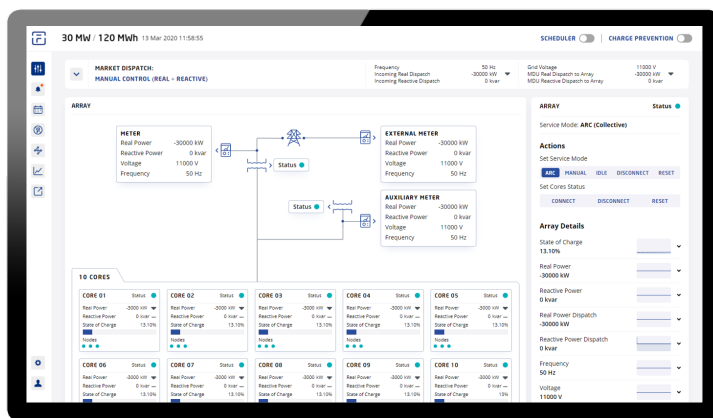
30 MW / 120 MWh 13 Mar 2020 11:58:55

SCHEDULER | CHARGE PREVENTION

MARKET DISPATCH:
MANUAL CONTROL (REAL + REACTIVE)

| Frequency | 50 Hz |
|---|---|
| Incoming Real Dispatch | -30000 kW |
| Incoming Reactive Dispatch | 0 kvar |

| Grid Voltage | 11000 V |
|---|---|
| MDU Real Dispatch to Array | -30000 kW |
| MDU Reactive Dispatch to Array | 0 kvar |

ARRAY

METER
| Real Power | -30000 kW |
|---|---|
| Reactive Power | 0 kvar |
| Voltage | 11000 V |
| Frequency | 50 Hz |

Status

EXTERNAL METER
| Real Power | -30000 kW |
|---|---|
| Reactive Power | 0 kvar |
| Voltage | 11000 V |
| Frequency | 50 Hz |

Status

AUXILIARY METER
| Real Power | -30000 kW |
|---|---|
| Reactive Power | 0 kvar |
| Voltage | 11000 V |
| Frequency | 50 Hz |

10 CORES

CORE 01 Status
Real Power -3000 kW
Reactive Power 0 kvar
State of Charge 13.10%
Nodes

CORE 02 Status
Real Power -3000 kW
Reactive Power 0 kvar
State of Charge 13.10%
Nodes

CORE 03 Status
Real Power -3000 kW
Reactive Power 0 kvar
State of Charge 13.10%
Nodes

CORE 04 Status
Real Power -3000 kW
Reactive Power 0 kvar
State of Charge 13.10%
Nodes

CORE 05 Status
Real Power -3000 kW
Reactive Power 0 kvar
State of Charge 13.10%
Nodes

CORE 06 Status
Real Power -3000 kW
Reactive Power 0 kvar
State of Charge 13.10%

CORE 07 Status
Real Power -3000 kW
Reactive Power 0 kvar
State of Charge 13.10%

CORE 08 Status
Real Power -3000 kW
Reactive Power 0 kvar
State of Charge 13.10%

CORE 09 Status
Real Power -3000 kW
Reactive Power 0 kvar
State of Charge 13.10%

CORE 10 Status
Real Power -3000 kW
Reactive Power 0 kvar
State of Charge 13%

ARRAY Status

Service Mode: ARC (Collective)

Actions
Set Service Mode
ARC MANUAL IDLE DISCONNECT RESET
Set Cores Status
CONNECT DISCONNECT RESET

Array Details
State of Charge
13.10%
Real Power
-30000 kW
Reactive Power
0 kvar
Real Power Dispatch
-30000 kW
Reactive Power Dispatch
0 kvar
Frequency
50 Hz
Voltage
11000 V